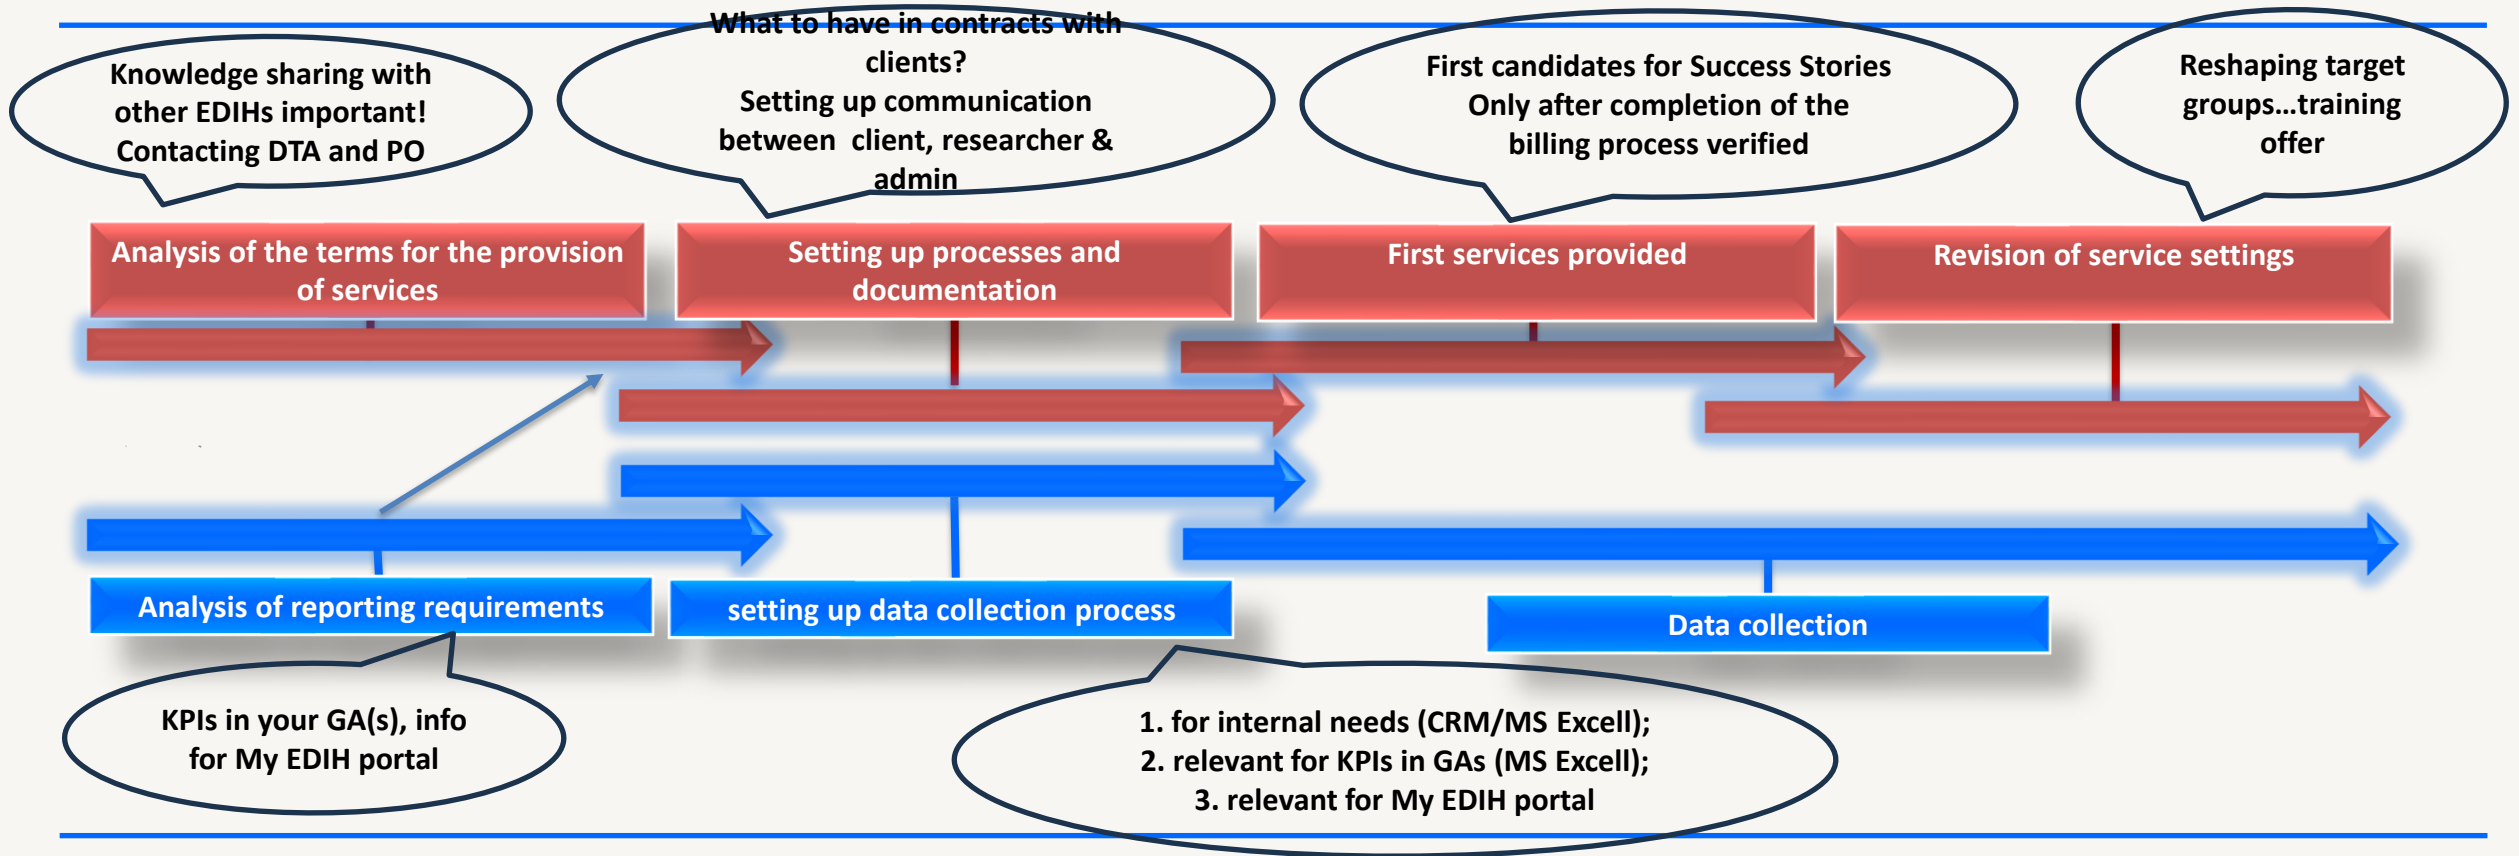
Knowledge sharing with other EDIHs important! Contacting DTA and PO

What to have in contracts with clients? Setting up communication between client, researcher & admin

First candidates for Success Stories Only after completion of the billing process verified

Reshaping target groups…training offer

Analysis of the terms for the provision of services

Setting up processes and documentation

First services provided

Revision of service settings

Analysis of reporting requirements

setting up data collection process

Data collection

KPIs in your GA(s), info for My EDIH portal

1. for internal needs (CRM/MS Excell);
2. relevant for KPIs in GAs (MS Excell);
3. relevant for My EDIH portal